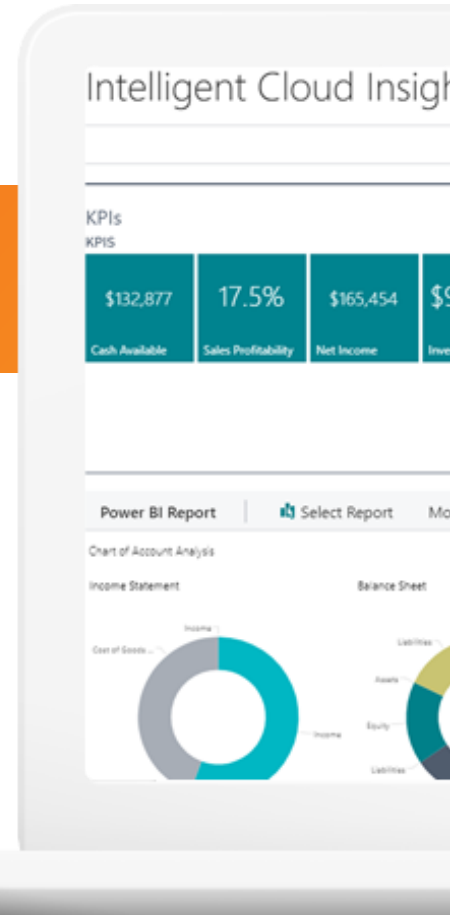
Intelligent Cloud Insigh

KPIs
KPIS

$132,877
Cash Available

17.5%
Sales Profitability

$165,454
Net Income

$9
Inve

Power BI Report | Select Report Mo

Chart of Account Analysis

Income Statement

Balance Sheet

Income
Cost of Goods ...
Income

Liabilities
Assets
Equity
Liabilities